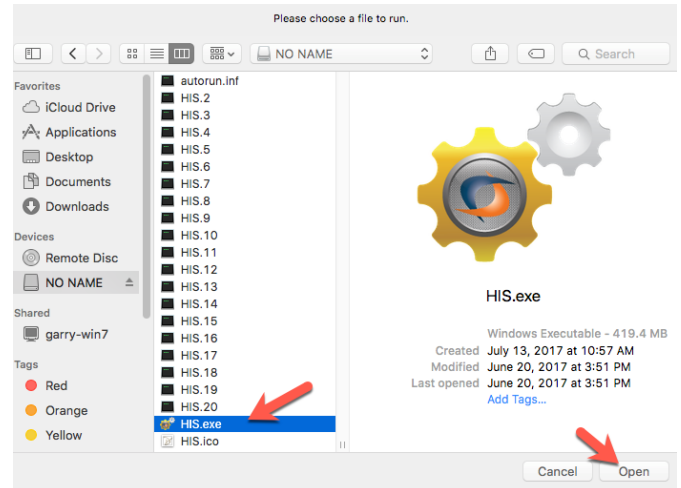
Please choose a file to run.

NO NAME

Search

Favorites
iCloud Drive
Applications
Desktop
Documents
Downloads

Devices
Remote Disc
NO NAME

Shared
garry-win7

Tags
Red
Orange
Yellow

autorun.inf
HIS.2
HIS.3
HIS.4
HIS.5
HIS.6
HIS.7
HIS.8
HIS.9
HIS.10
HIS.11
HIS.12
HIS.13
HIS.14
HIS.15
HIS.16
HIS.17
HIS.18
HIS.19
HIS.20
HIS.exe
HIS.ico

HIS.exe
Windows Executable - 419.4 MB
Created July 13, 2017 at 10:57 AM
Modified June 20, 2017 at 3:51 PM
Last opened June 20, 2017 at 3:51 PM
Add Tags...

Cancel
Open